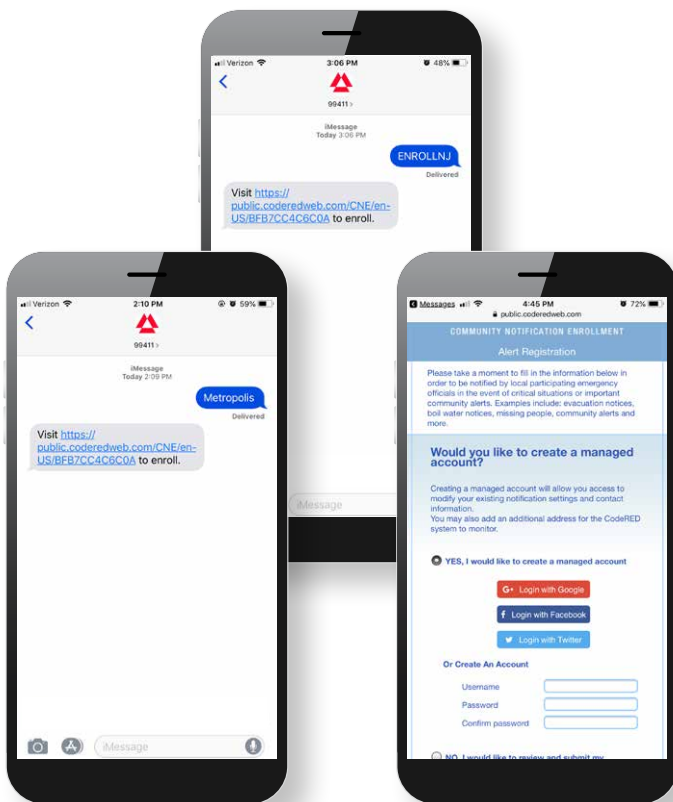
Verizon 3:06 PM 48%
99411 >
iMessage
Today 3:06 PM
ENROLLNJ
Delivered
Visit https://public.coderedweb.com/CNE/en-US/BFB7CC4C6C0A to enroll.

Verizon 2:10 PM 59%
99411 >
iMessage
Today 2:09 PM
Metropolis
Delivered
Visit https://public.coderedweb.com/CNE/en-US/BFB7CC4C6C0A to enroll.
iMessage

iMessage

Messages 4:45 PM 72%
public.coderedweb.com
COMMUNITY NOTIFICATION ENROLLMENT
Alert Registration
Please take a moment to fill in the information below in order to be notified by local participating emergency officials in the event of critical situations or important community alerts. Examples include: evacuation notices, boil water notices, missing people, community alerts and more.
Would you like to create a managed account?
Creating a managed account will allow you access to modify your existing notification settings and contact information.
You may also add an additional address for the CodeRED system to monitor.
YES, I would like to create a managed account
Login with Google
Login with Facebook
Login with Twitter
Or Create An Account
Username
Password
Confirm password
NO, I would like to review and submit my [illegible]